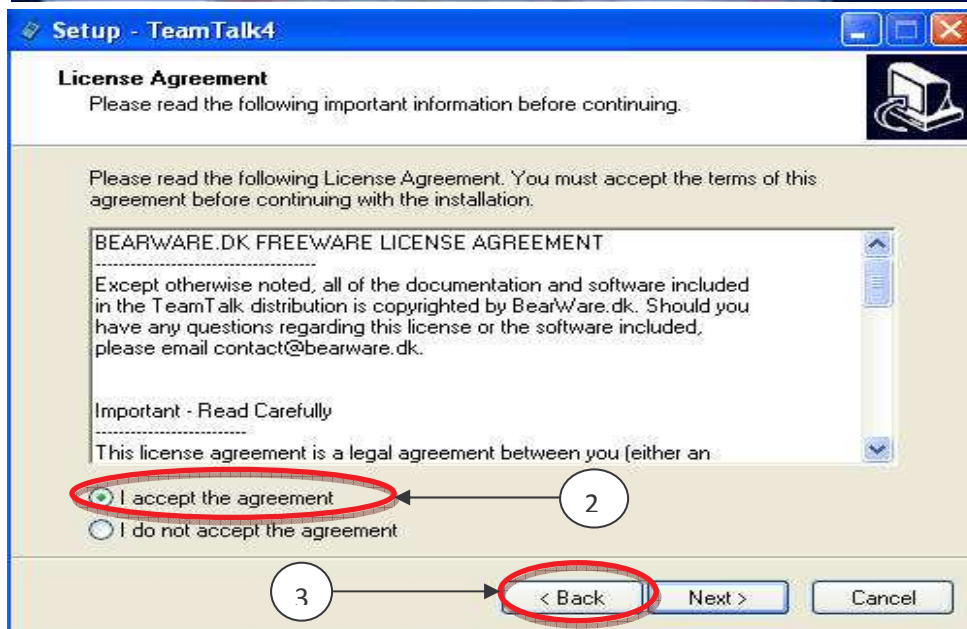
Setup - TeamTalk4

License Agreement
Please read the following important information before continuing.

Please read the following License Agreement. You must accept the terms of this agreement before continuing with the installation.

BEARWARE.DK FREEWARE LICENSE AGREEMENT
-------------------------------------
Except otherwise noted, all of the documentation and software included in the TeamTalk distribution is copyrighted by BearWare.dk. Should you have any questions regarding this license or the software included, please email contact@bearware.dk.

Important - Read Carefully
-------------------------
This license agreement is a legal agreement between you (either an

I accept the agreement
I do not accept the agreement

2

3

< Back
Next >
Cancel